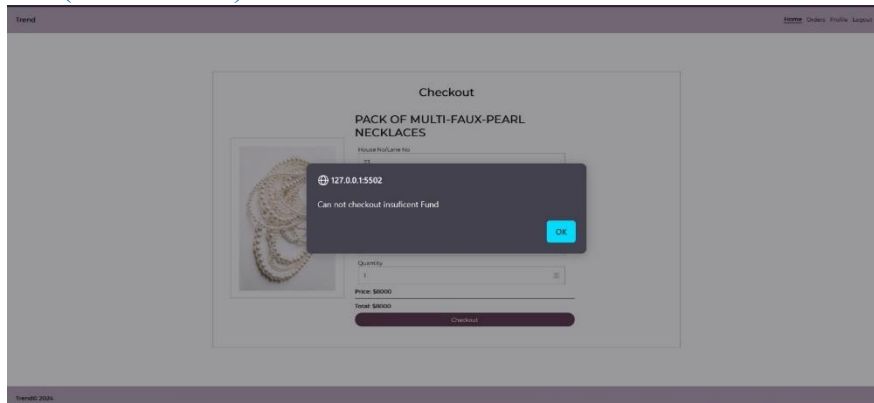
Trend

Home Orders Profile Logout

Checkout

PACK OF MULTI-FAUX-PEARL NECKLACES

House No/Lane No

23

127.0.0.1:5502

Can not checkout insuficent Fund

OK

Quantity

1

Price: $8000

Total: $8000

Checkout

Trend© 2024